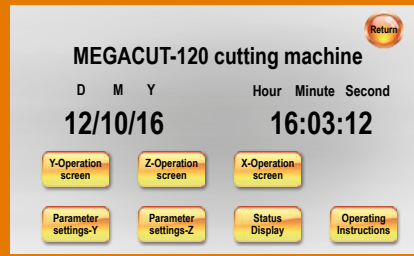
Return

MEGACUT-120 cutting machine

D M Y

12/10/16

Hour Minute Second

16:03:12

Y-Operation screen

Z-Operation screen

X-Operation screen

Parameter settings-Y

Parameter settings-Z

Status Display

Operating Instructions